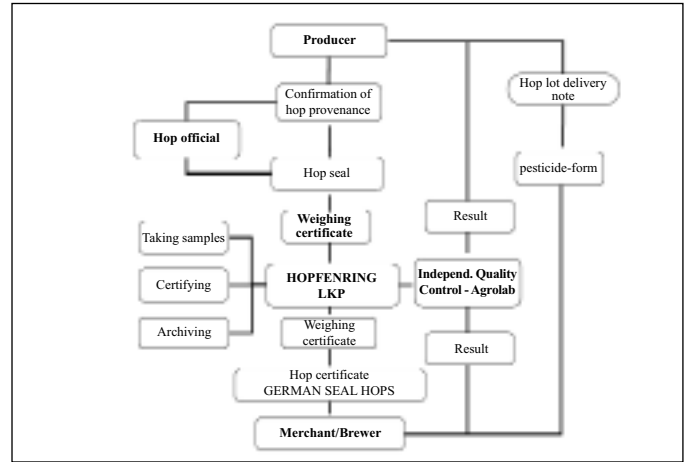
Producer

Hop lot delivery note

Confirmation of hop provenance

Hop official

Hop seal

pesticide-form

Weighing certificate

Result

Taking samples

Certifying

Archiving

HOPFENRING LKP

Independ. Quality Control - Agrolab

Weighing certificate

Result

Hop certificate GERMAN SEAL HOPS

Merchant/Brewer